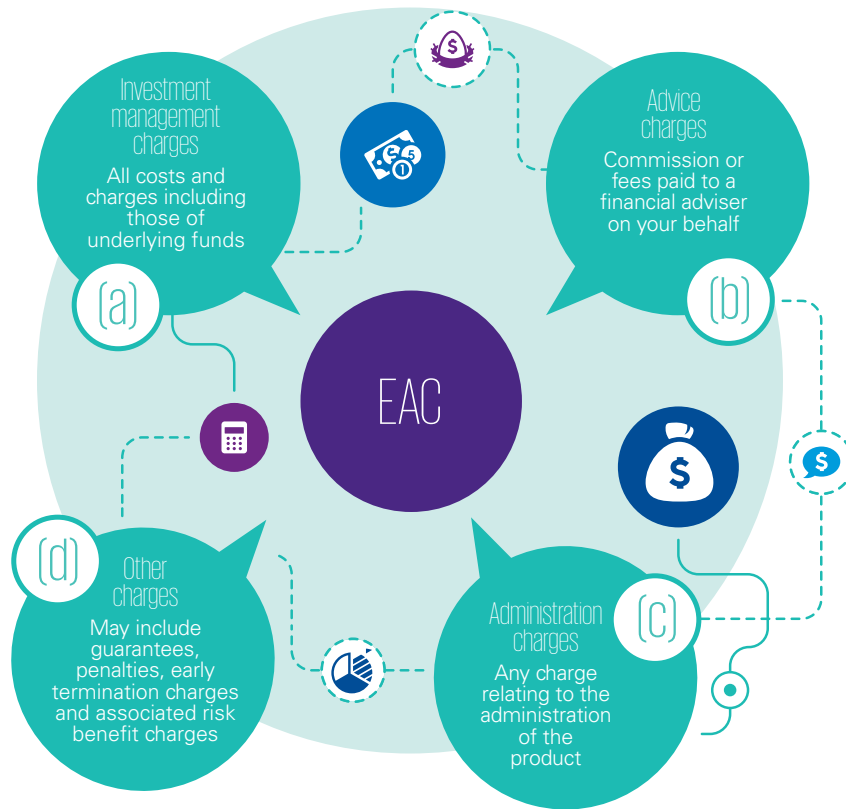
Investment management charges
All costs and charges including those of underlying funds

(a)

Advice charges
Commission or fees paid to a financial adviser on your behalf

(b)

EAC

(d)

Other charges
May include guarantees, penalties, early termination charges and associated risk benefit charges

Administration charges
Any charge relating to the administration of the product

(c)